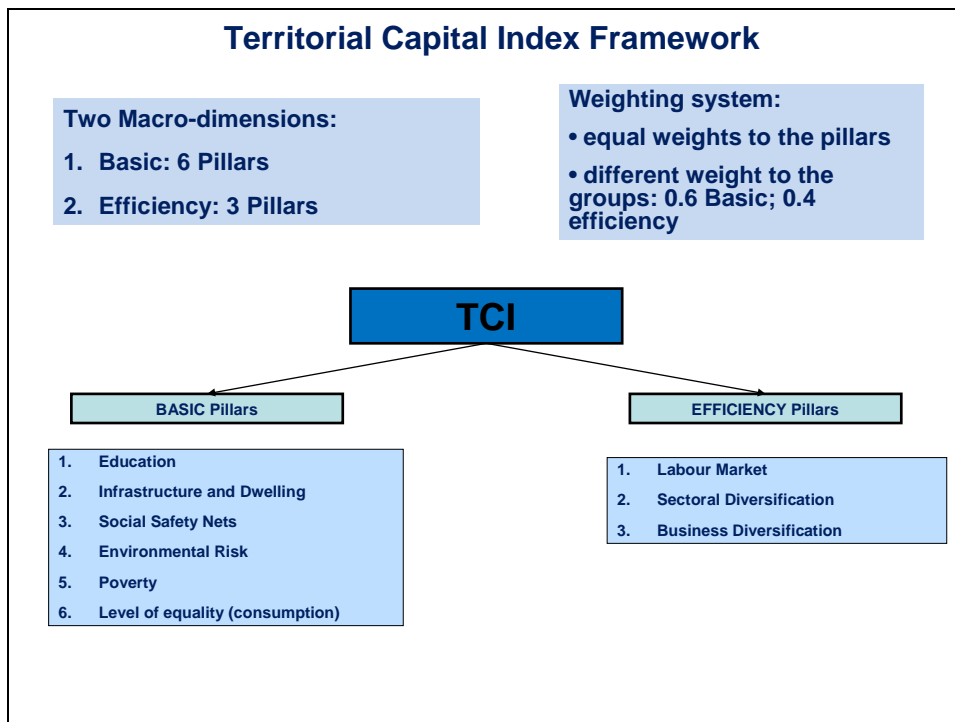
Territorial Capital Index Framework

Two Macro-dimensions:

1. Basic: 6 Pillars

2. Efficiency: 3 Pillars

Weighting system:

• equal weights to the pillars

• different weight to the groups: 0.6 Basic; 0.4 efficiency

TCI

BASIC Pillars

EFFICIENCY Pillars

1. Education
2. Infrastructure and Dwelling
3. Social Safety Nets
4. Environmental Risk
5. Poverty
6. Level of equality (consumption)

1. Labour Market
2. Sectoral Diversification
3. Business Diversification